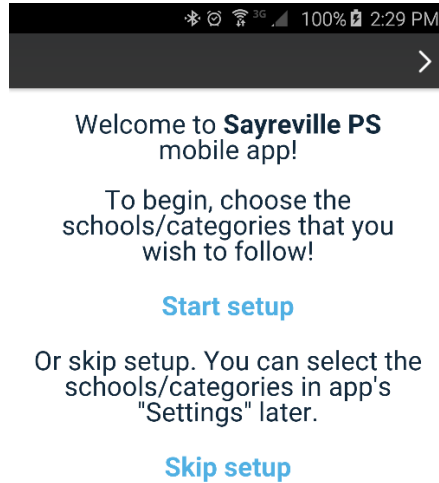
3G 100% 2:29 PM

>

Welcome to **Sayreville PS** mobile app!

To begin, choose the schools/categories that you wish to follow!

Start setup

Or skip setup. You can select the schools/categories in app's "Settings" later.

Skip setup